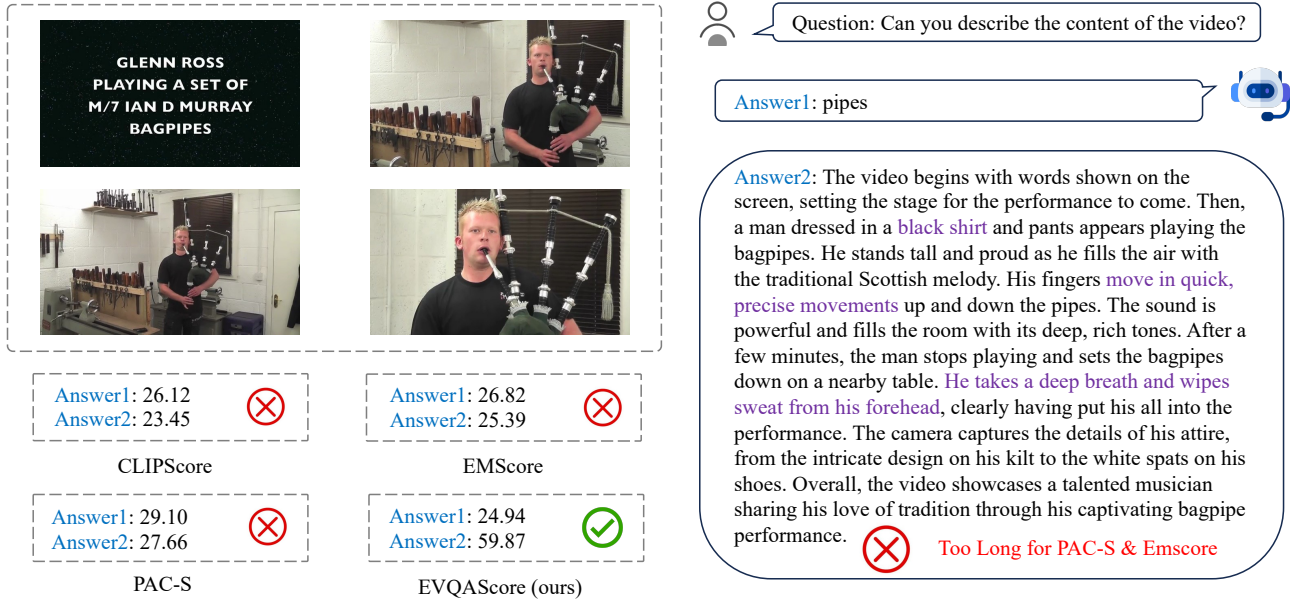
GLENN ROSS PLAYING A SET OF M/7 IAN D MURRAY BAGPIPES

Answer1: 26.12
Answer2: 23.45

CLIPScore

Answer1: 26.82
Answer2: 25.39

EMScore

Answer1: 29.10
Answer2: 27.66

PAC-S

Answer1: 24.94
Answer2: 59.87

EVQAScore (ours)

Question: Can you describe the content of the video?

Answer1: pipes

Answer2: The video begins with words shown on the screen, setting the stage for the performance to come. Then, a man dressed in a black shirt and pants appears playing the bagpipes. He stands tall and proud as he fills the air with the traditional Scottish melody. His fingers move in quick, precise movements up and down the pipes. The sound is powerful and fills the room with its deep, rich tones. After a few minutes, the man stops playing and sets the bagpipes down on a nearby table. He takes a deep breath and wipes sweat from his forehead, clearly having put his all into the performance. The camera captures the details of his attire, from the intricate design on his kilt to the white spats on his shoes. Overall, the video showcases a talented musician sharing his love of tradition through his captivating bagpipe performance.

Too Long for PAC-S & Emscore